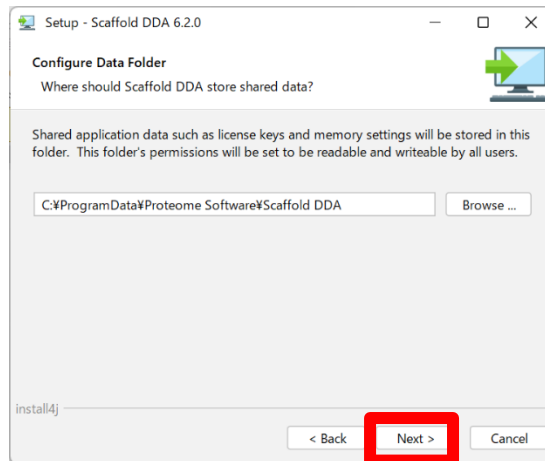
Setup - Scaffold DDA 6.2.0

Configure Data Folder

Where should Scaffold DDA store shared data?

Shared application data such as license keys and memory settings will be stored in this folder. This folder's permissions will be set to be readable and writeable by all users.

C:¥ProgramData¥Proteome Software¥Scaffold DDA

Browse ...

install4j

< Back

Next >

Cancel